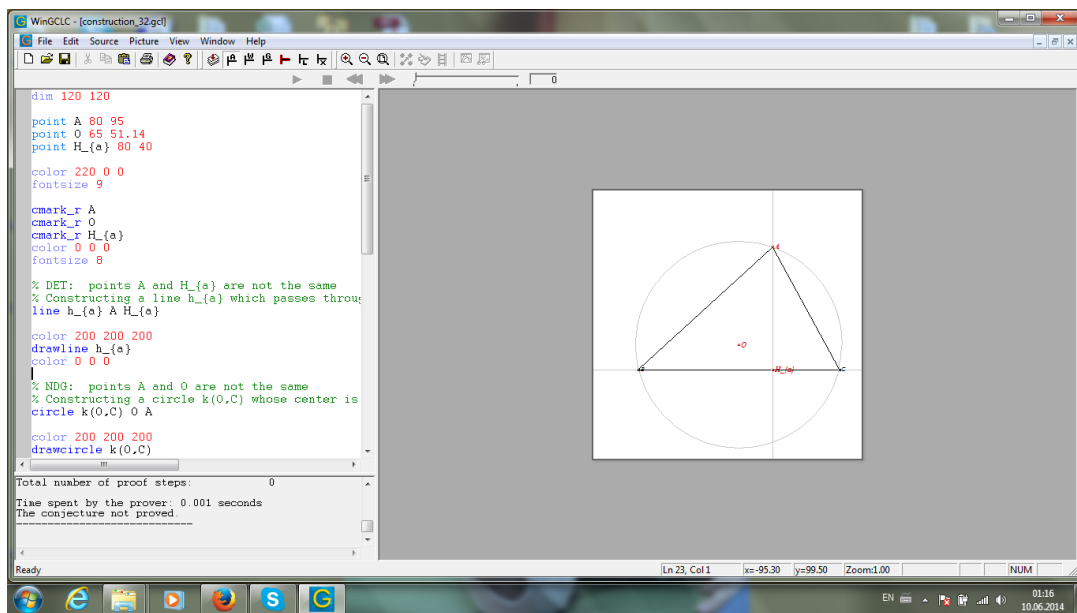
WinGCLC - [construction_32.gcl]

File Edit Source Picture View Window Help

0

dim 120 120

point A 80 95
point O 65 51.14
point H_{a} 80 40

color 220 0 0
fontsize 9

cmark_r A
cmark_r O
cmark_r H_{a}
color 0 0 0
fontsize 8

% DET: points A and H_{a} are not the same
% Constructing a line h_{a} which passes throu
line h_{a} A H_{a}

color 200 200 200
drawline h_{a}
color 0 0 0

% NDG: points A and O are not the same
% Constructing a circle k(O,C) whose center is
circle k(O,C) O A

color 200 200 200
drawcircle k(O,C)

Total number of proof steps: 0

Time spent by the prover: 0.001 seconds
The conjecture not proved.
------------------------------

A
O
B
H_{a}
C

Ready
Ln 23, Col 1
x=-95.30
y=99.50
Zoom:1.00
NUM

EN
01:16
10.06.2014